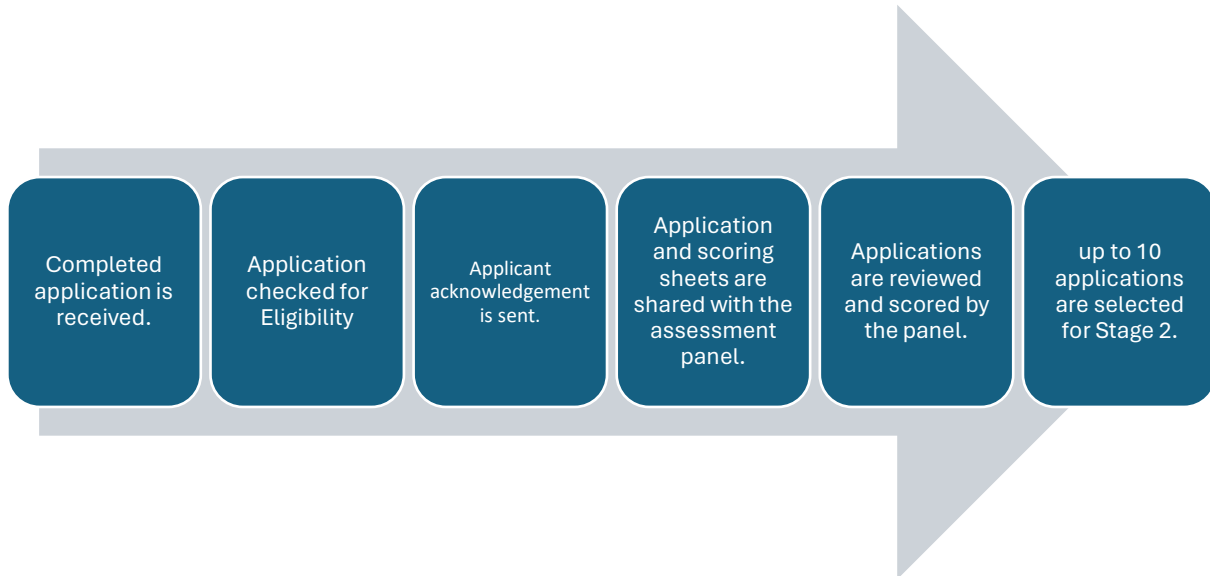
Completed application is received.

Application checked for Eligibility

Applicant acknowledgement is sent.

Application and scoring sheets are shared with the assessment panel.

Applications are reviewed and scored by the panel.

up to 10 applications are selected for Stage 2.